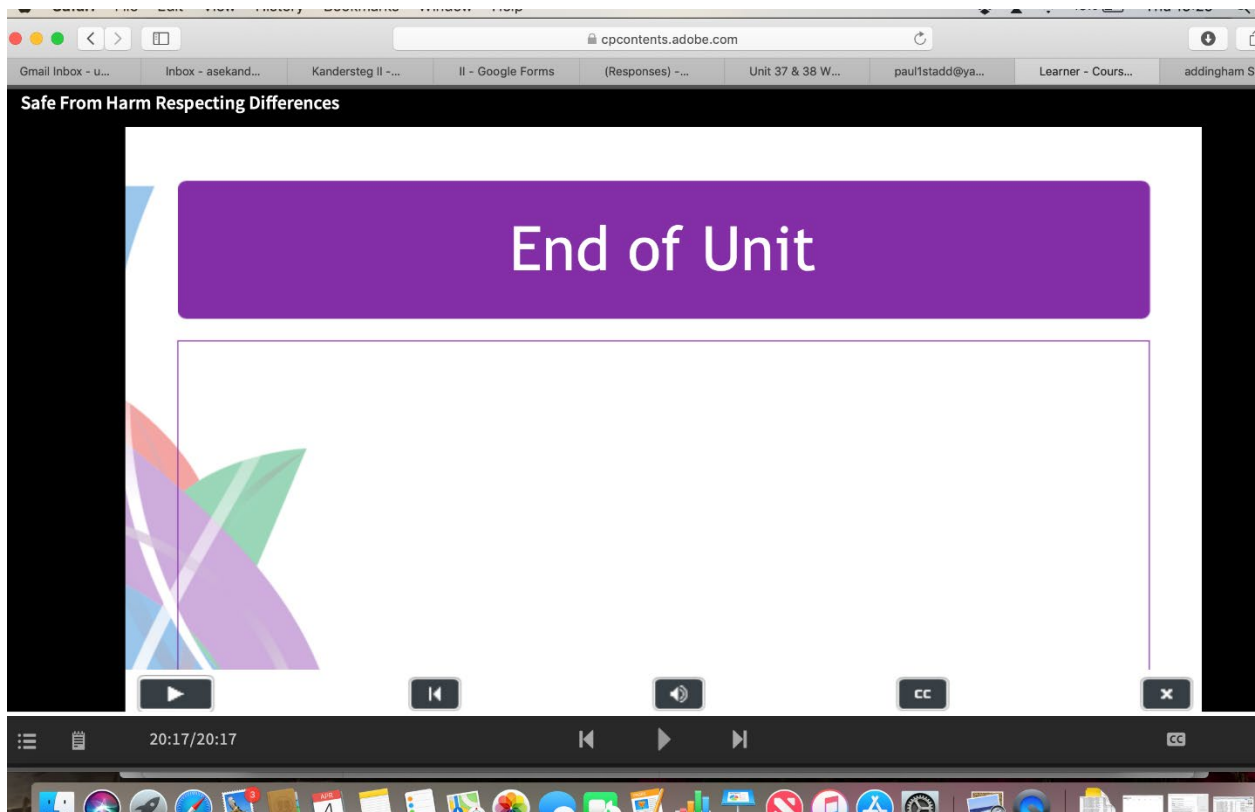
cpcontents.adobe.com

Gmail Inbox - u... | Inbox - asekand... | Kandersteg II -... | II - Google Forms | (Responses) -... | Unit 37 & 38 W... | paul1stadd@ya... | Learner - Cours... | addingham S

Safe From Harm Respecting Differences

End of Unit

CC

20:17/20:17

CC